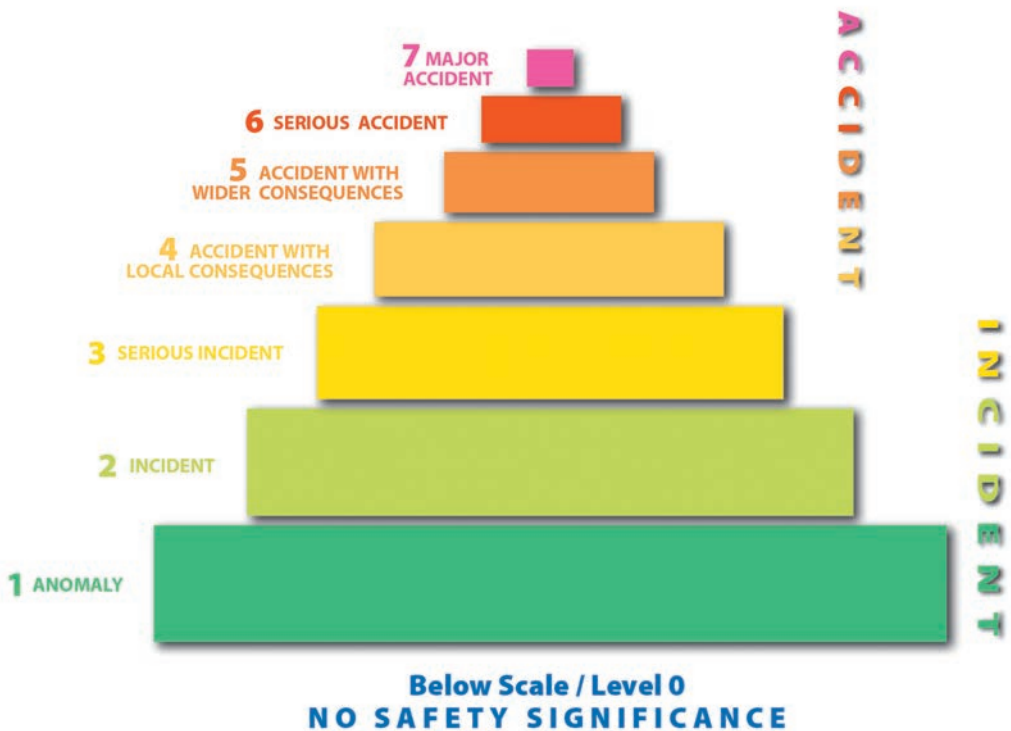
7 MAJOR ACCIDENT

6 SERIOUS ACCIDENT

5 ACCIDENT WITH WIDER CONSEQUENCES

4 ACCIDENT WITH LOCAL CONSEQUENCES

3 SERIOUS INCIDENT

2 INCIDENT

1 ANOMALY

ACCIDENT

INCIDENT

Below Scale / Level 0
NO SAFETY SIGNIFICANCE